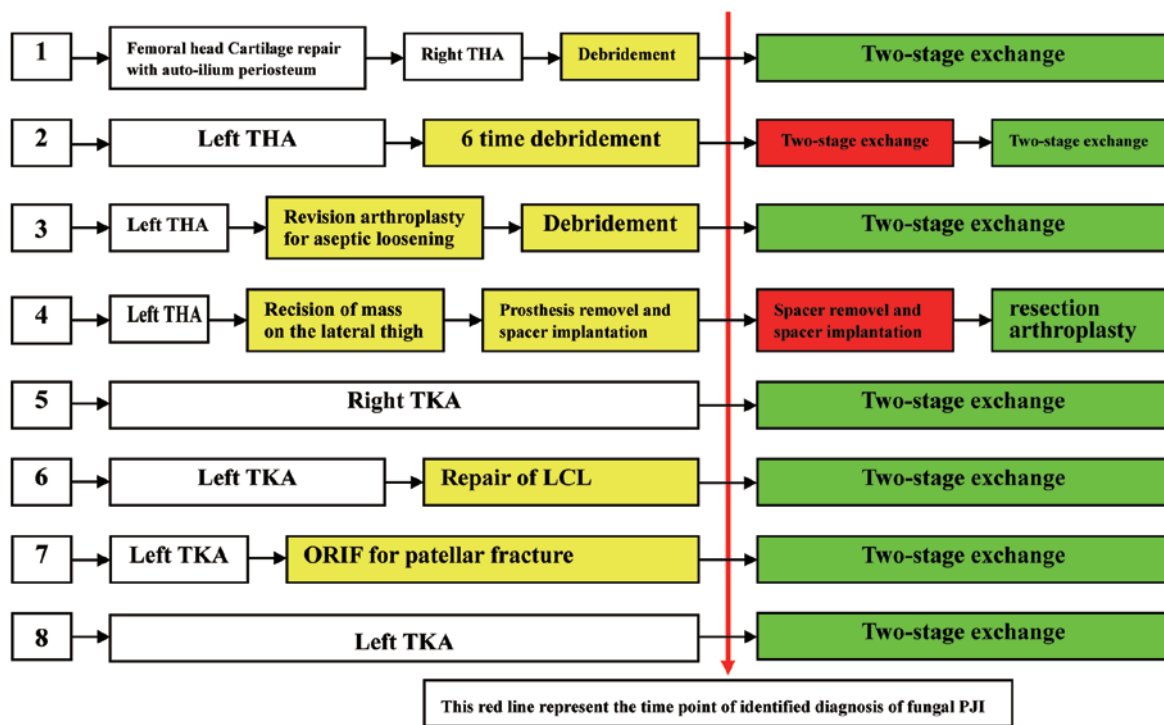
1
Femoral head Cartilage repair with auto-ilium periosteum
Right THA
Debridement
Two-stage exchange

2
Left THA
6 time debridement
Two-stage exchange
Two-stage exchange

3
Left THA
Revision arthroplasty for aseptic loosening
Debridement
Two-stage exchange

4
Left THA
Recision of mass on the lateral thigh
Prosthesis removel and spacer implantation
Spacer removel and spacer implantation
resection arthroplasty

5
Right TKA
Two-stage exchange

6
Left TKA
Repair of LCL
Two-stage exchange

7
Left TKA
ORIF for patellar fracture
Two-stage exchange

8
Left TKA
Two-stage exchange

This red line represent the time point of identified diagnosis of fungal PJI